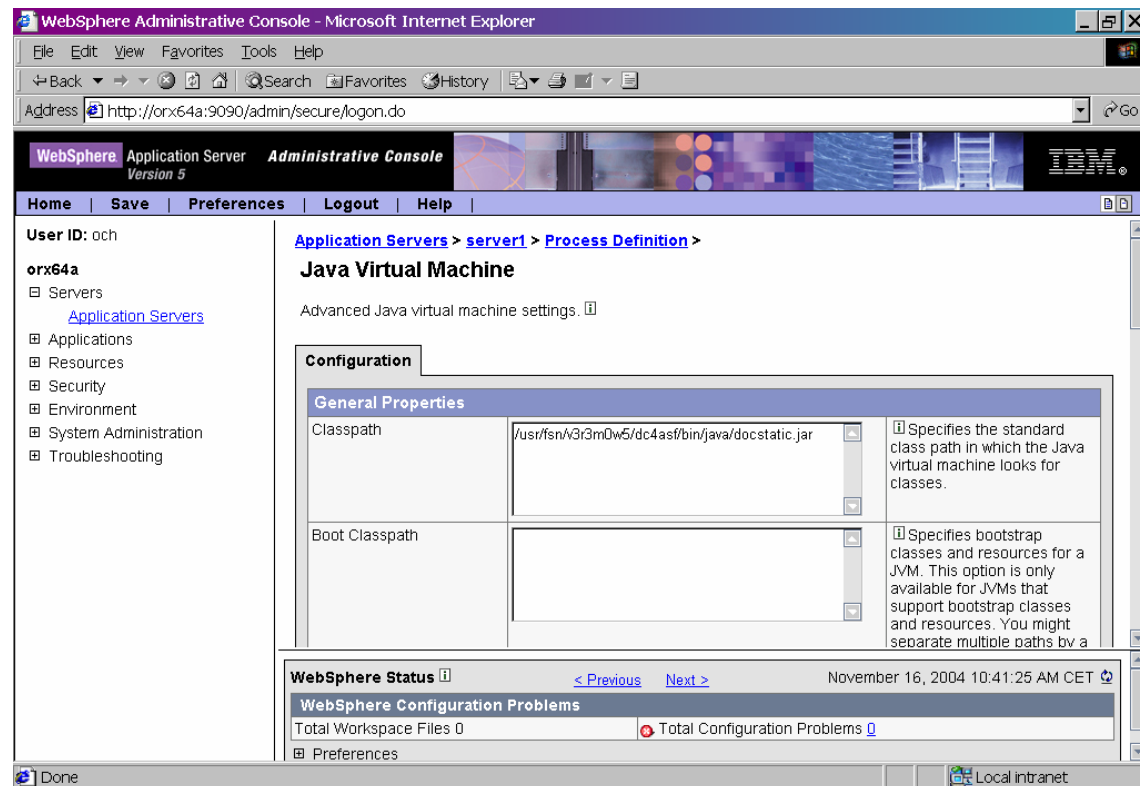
WebSphere Administrative Console - Microsoft Internet Explorer

File Edit View Favorites Tools Help

Back Search Favorites History

Address http://orx64a:9090/admin/secure/logon.do Go

WebSphere Application Server Version 5 Administrative Console IBM.

Home | Save | Preferences | Logout | Help |

User ID: och

orx64a
⊟ Servers
Application Servers
⊞ Applications
⊞ Resources
⊞ Security
⊞ Environment
⊞ System Administration
⊞ Troubleshooting

Application Servers > server1 > Process Definition >

Java Virtual Machine

Advanced Java virtual machine settings.

Configuration

General Properties

| Classpath | /usr/fsn/v3r3m0w5/dc4asf/bin/java/docstatic.jar | Specifies the standard class path in which the Java virtual machine looks for classes. |
|---|---|---|
| Boot Classpath | | Specifies bootstrap classes and resources for a JVM. This option is only available for JVMs that support bootstrap classes and resources. You might separate multiple paths by a |

WebSphere Status < Previous Next > November 16, 2004 10:41:25 AM CET

WebSphere Configuration Problems

| Total Workspace Files 0 | Total Configuration Problems 0 |
|---|---|

⊞ Preferences

Done Local intranet